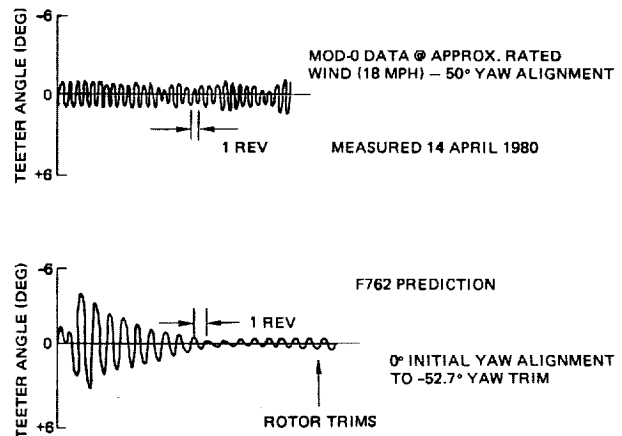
TEETER ANGLE (DEG)
-6
0
+6

MOD-0 DATA @ APPROX. RATED WIND (18 MPH) – 50° YAW ALIGNMENT

1 REV

MEASURED 14 APRIL 1980

TEETER ANGLE (DEG)
-6
0
+6

F762 PREDICTION

1 REV

0° INITIAL YAW ALIGNMENT TO -52.7° YAW TRIM

ROTOR TRIMS